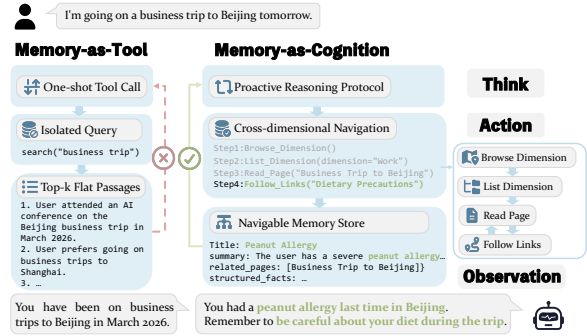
I'm going on a business trip to Beijing tomorrow.

Memory-as-Tool

One-shot Tool Call

Isolated Query

search("business trip")

Top-k Flat Passages

1. User attended an AI conference on the Beijing business trip in March 2026.
2. User prefers going on business trips to Shanghai.
3. …

You have been on business trips to Beijing in March 2026.

Memory-as-Cognition

Proactive Reasoning Protocol

Cross-dimensional Navigation

Step1:Browse_Dimension()
Step2:List_Dimension(dimension="Work")
Step3:Read_Page("Business Trip to Beijing")
Step4:Follow_Links("Dietary Precautions")

Navigable Memory Store

Title: Peanut Allergy
summary: The user has a severe peanut allergy…
related_pages: [Business Trip to Beijing]}
structured_facts: …

You had a peanut allergy last time in Beijing. Remember to be careful about your diet during the trip.

Think

Action

Browse Dimension

List Dimension

Read Page

Follow Links

Observation